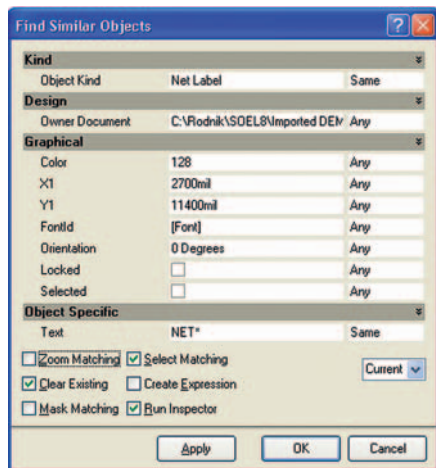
Find Similar Objects

| Kind | | |
|---|---|---|
| Object Kind | Net Label | Same |
| **Design** | | |
| Owner Document | C:\Rodnik\SOEL8\Imported DEM | Any |
| **Graphical** | | |
| Color | 128 | Any |
| X1 | 2700mil | Any |
| Y1 | 11400mil | Any |
| FontId | [Font] | Any |
| Orientation | 0 Degrees | Any |
| Locked | | Any |
| Selected | | Any |
| **Object Specific** | | |
| Text | NET* | Same |

Zoom Matching
Select Matching
Clear Existing
Create Expression
Mask Matching
Run Inspector
Current

Apply OK Cancel